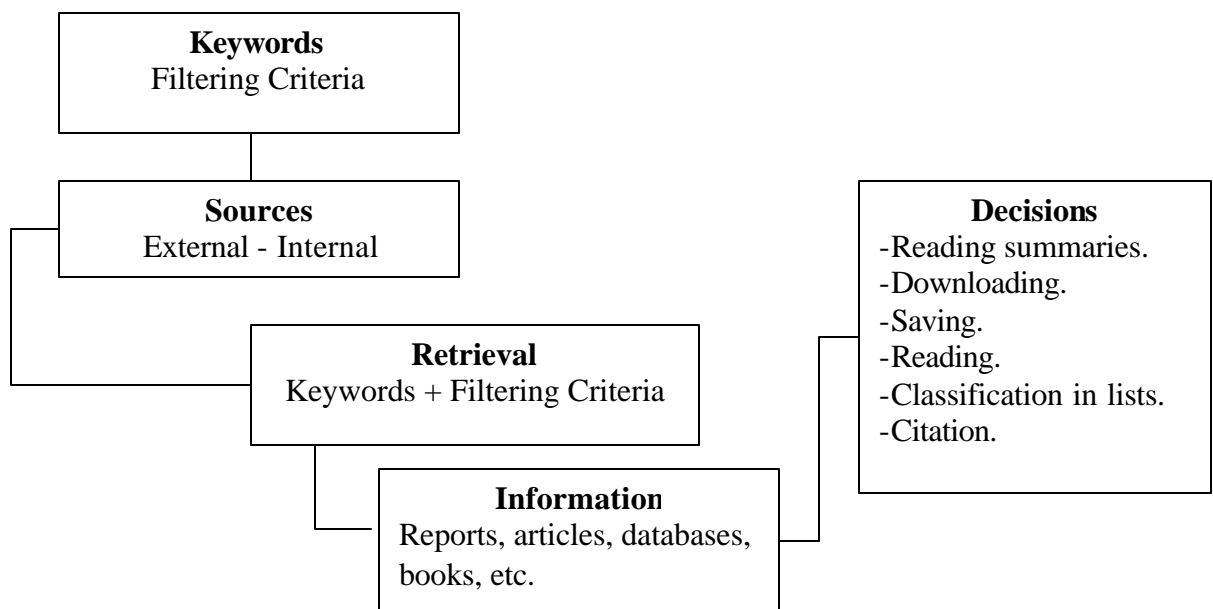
Keywords
Filtering Criteria

Sources
External - Internal

Retrieval
Keywords + Filtering Criteria

Information
Reports, articles, databases, books, etc.

Decisions
-Reading summaries.
-Downloading.
-Saving.
-Reading.
-Classification in lists.
-Citation.